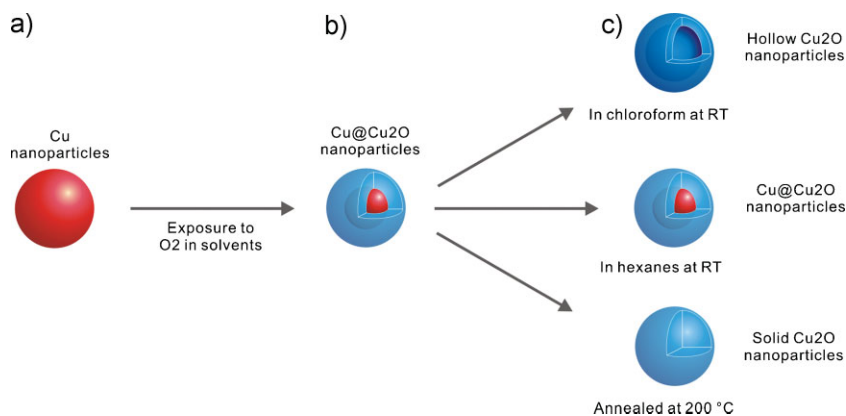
a)

b)

c)

Cu nanoparticles

Exposure to O2 in solvents

Cu@Cu2O nanoparticles

Hollow Cu2O nanoparticles

In chloroform at RT

Cu@Cu2O nanoparticles

In hexanes at RT

Solid Cu2O nanoparticles

Annealed at 200 °C